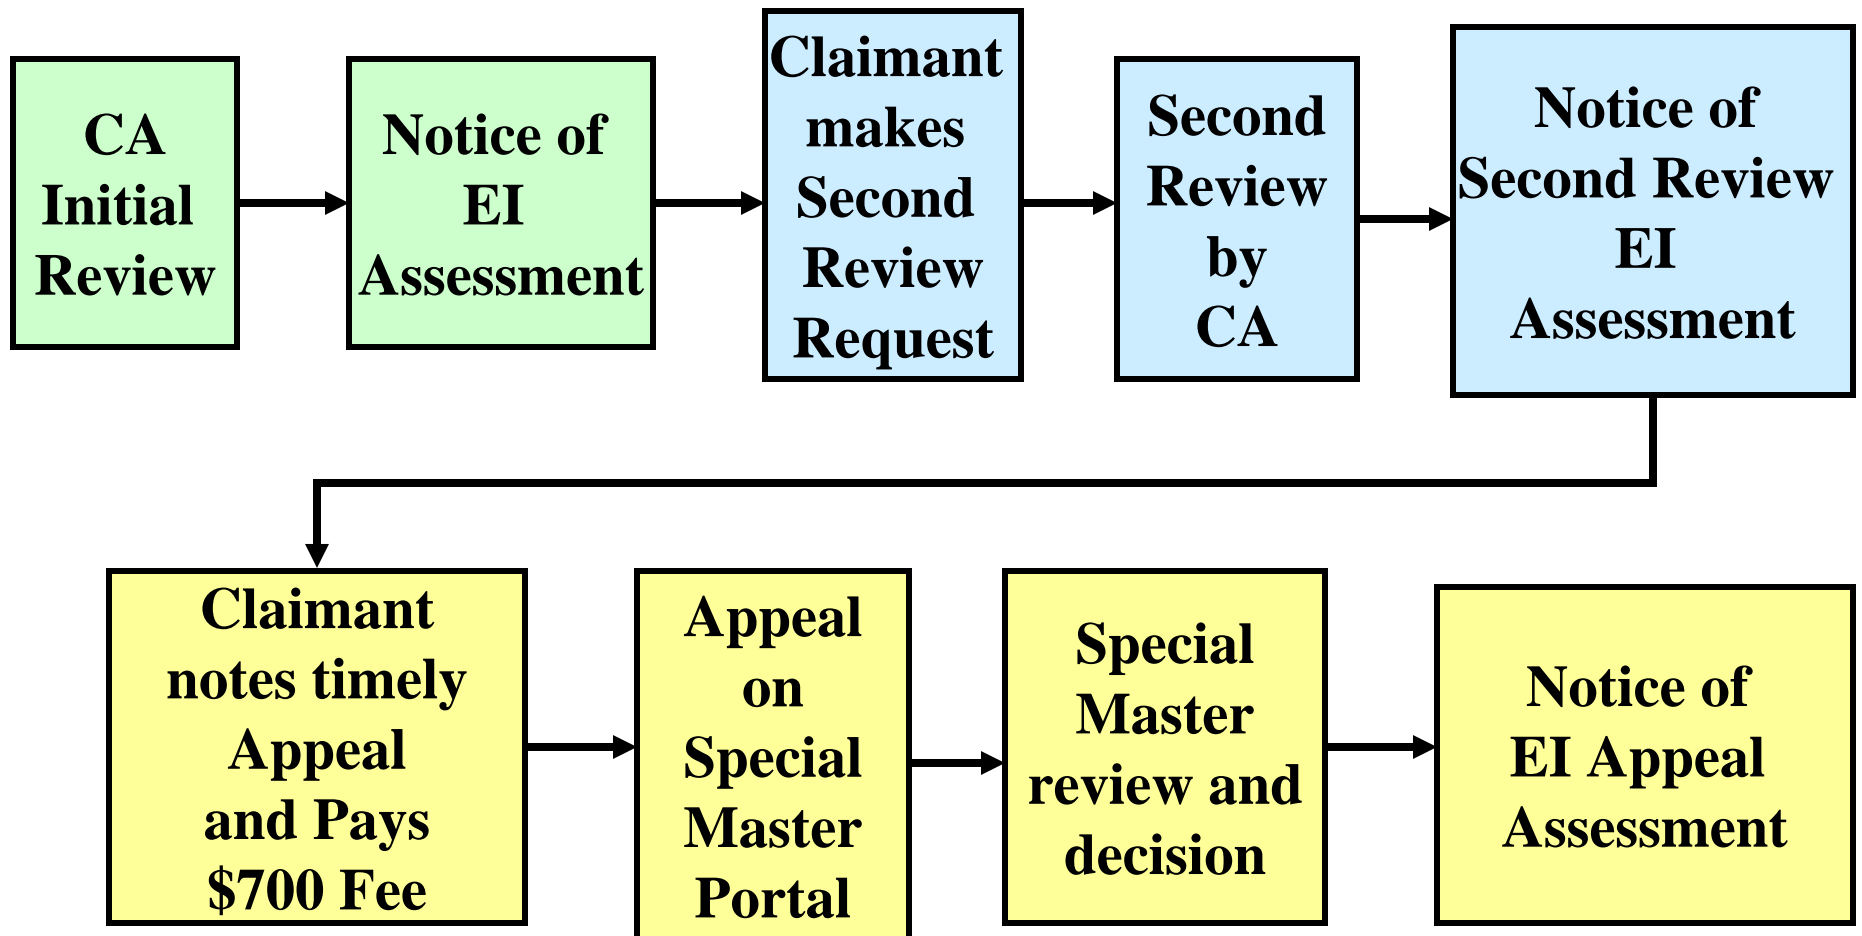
CA Initial Review

Notice of EI Assessment

Claimant makes Second Review Request

Second Review by CA

Notice of Second Review EI Assessment

Claimant notes timely Appeal and Pays \$700 Fee

Appeal on Special Master Portal

Special Master review and decision

Notice of EI Appeal Assessment